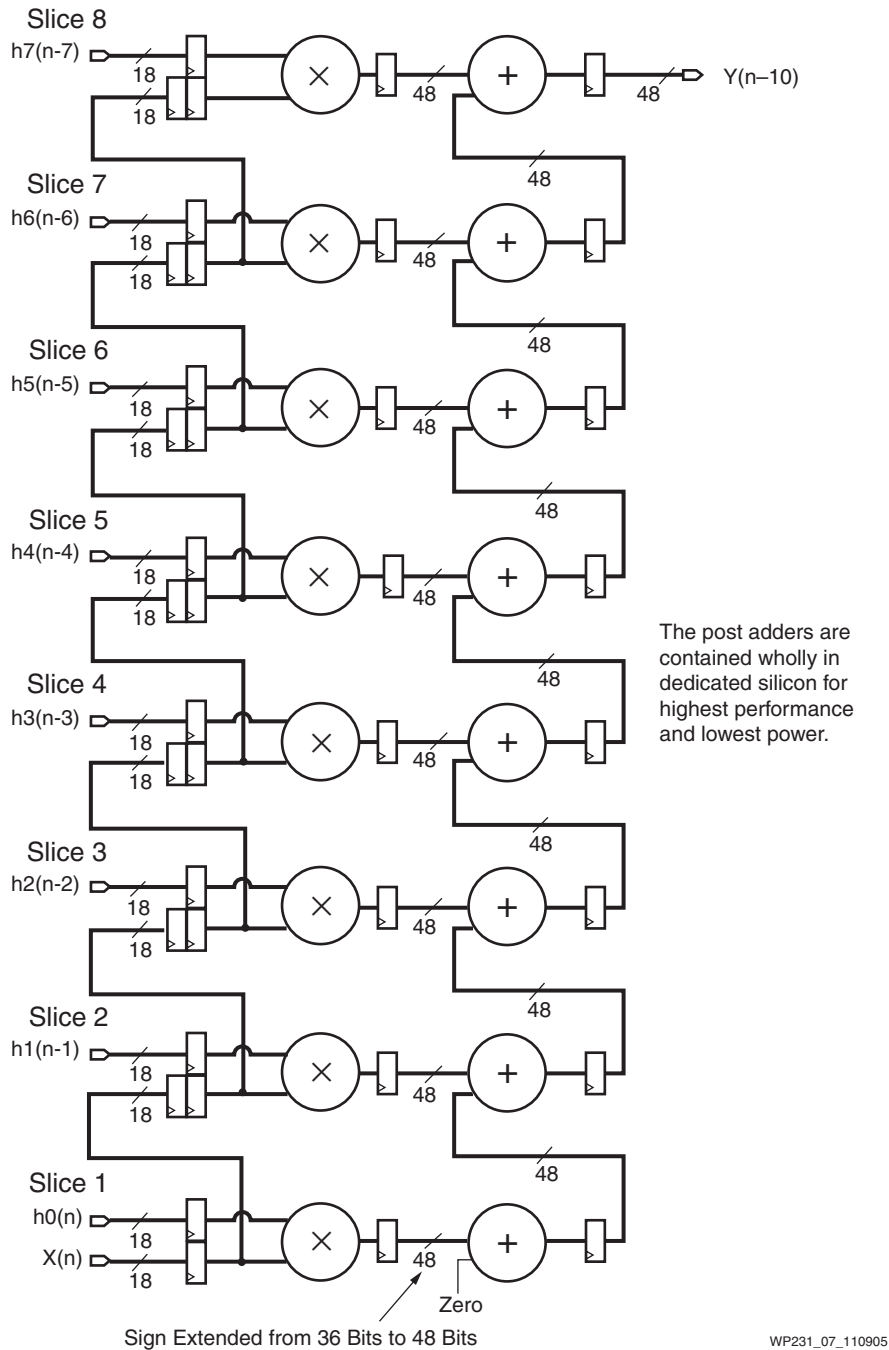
Slice 8

h7(n-7)

18

18

$\times$

48

+

48

Y(n–10)

48

Slice 7

h6(n-6)

18

18

$\times$

48

+

48

Slice 6

h5(n-5)

18

18

$\times$

48

+

48

Slice 5

h4(n-4)

18

18

$\times$

48

+

48

The post adders are contained wholly in dedicated silicon for highest performance and lowest power.

Slice 4

h3(n-3)

18

18

$\times$

48

+

48

Slice 3

h2(n-2)

18

18

$\times$

48

+

48

Slice 2

h1(n-1)

18

18

$\times$

48

+

48

Slice 1

h0(n)

18

X(n)

18

$\times$

48

+

Zero

Sign Extended from 36 Bits to 48 Bits

WP231_07_110905